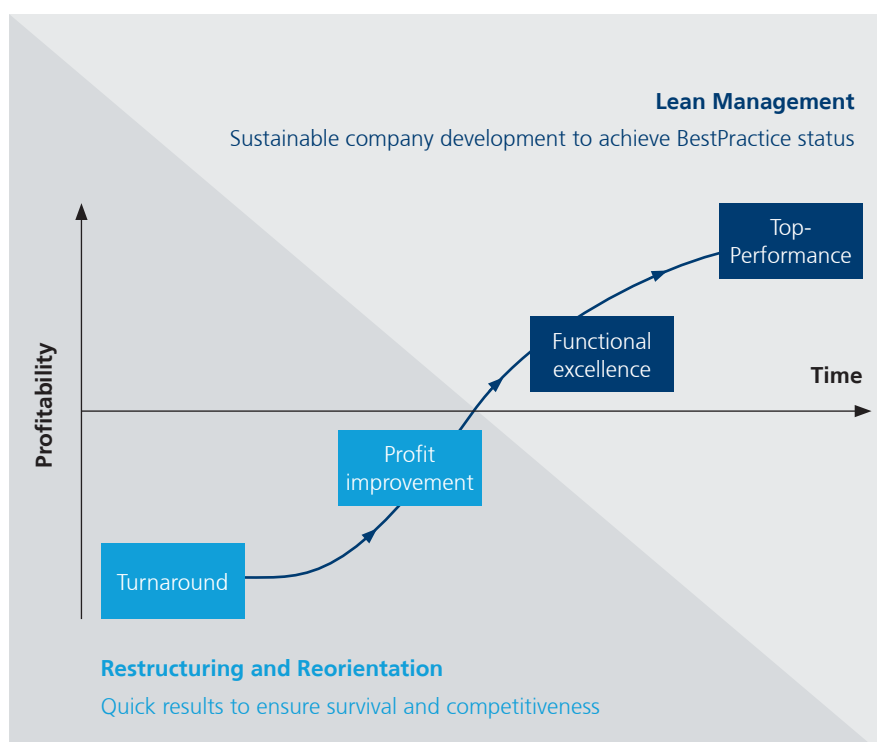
Lean Management

Sustainable company development to achieve BestPractice status

Top-Performance

Functional excellence

Time

Profitability

Profit improvement

Turnaround

Restructuring and Reorientation

Quick results to ensure survival and competitiveness